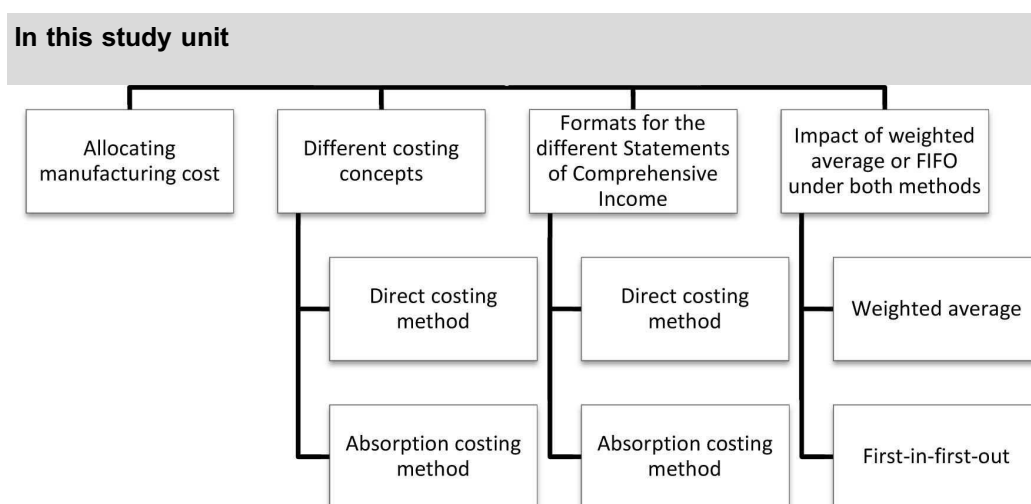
In this study unit

Allocating manufacturing cost

Different costing concepts

Direct costing method

Absorption costing method

Formats for the different Statements of Comprehensive Income

Direct costing method

Absorption costing method

Impact of weighted average or FIFO under both methods

Weighted average

First-in-first-out